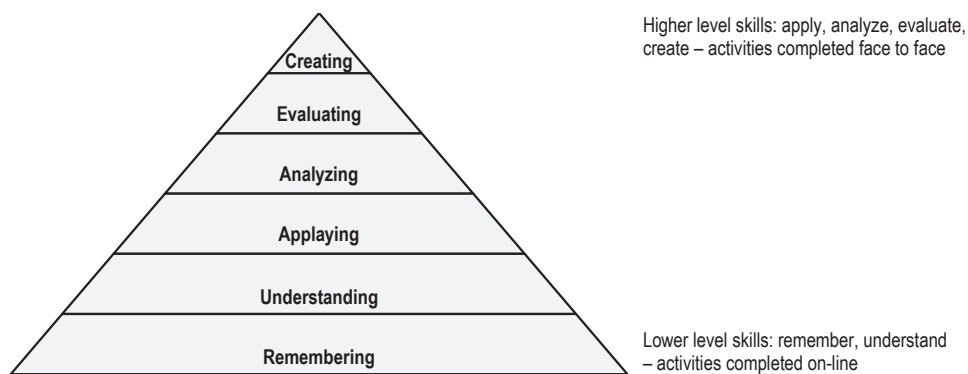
Creating
Evaluating
Analyzing
Applaying
Understanding
Remembering

Higher level skills: apply, analyze, evaluate, create – activities completed face to face

Lower level skills: remember, understand – activities completed on-line